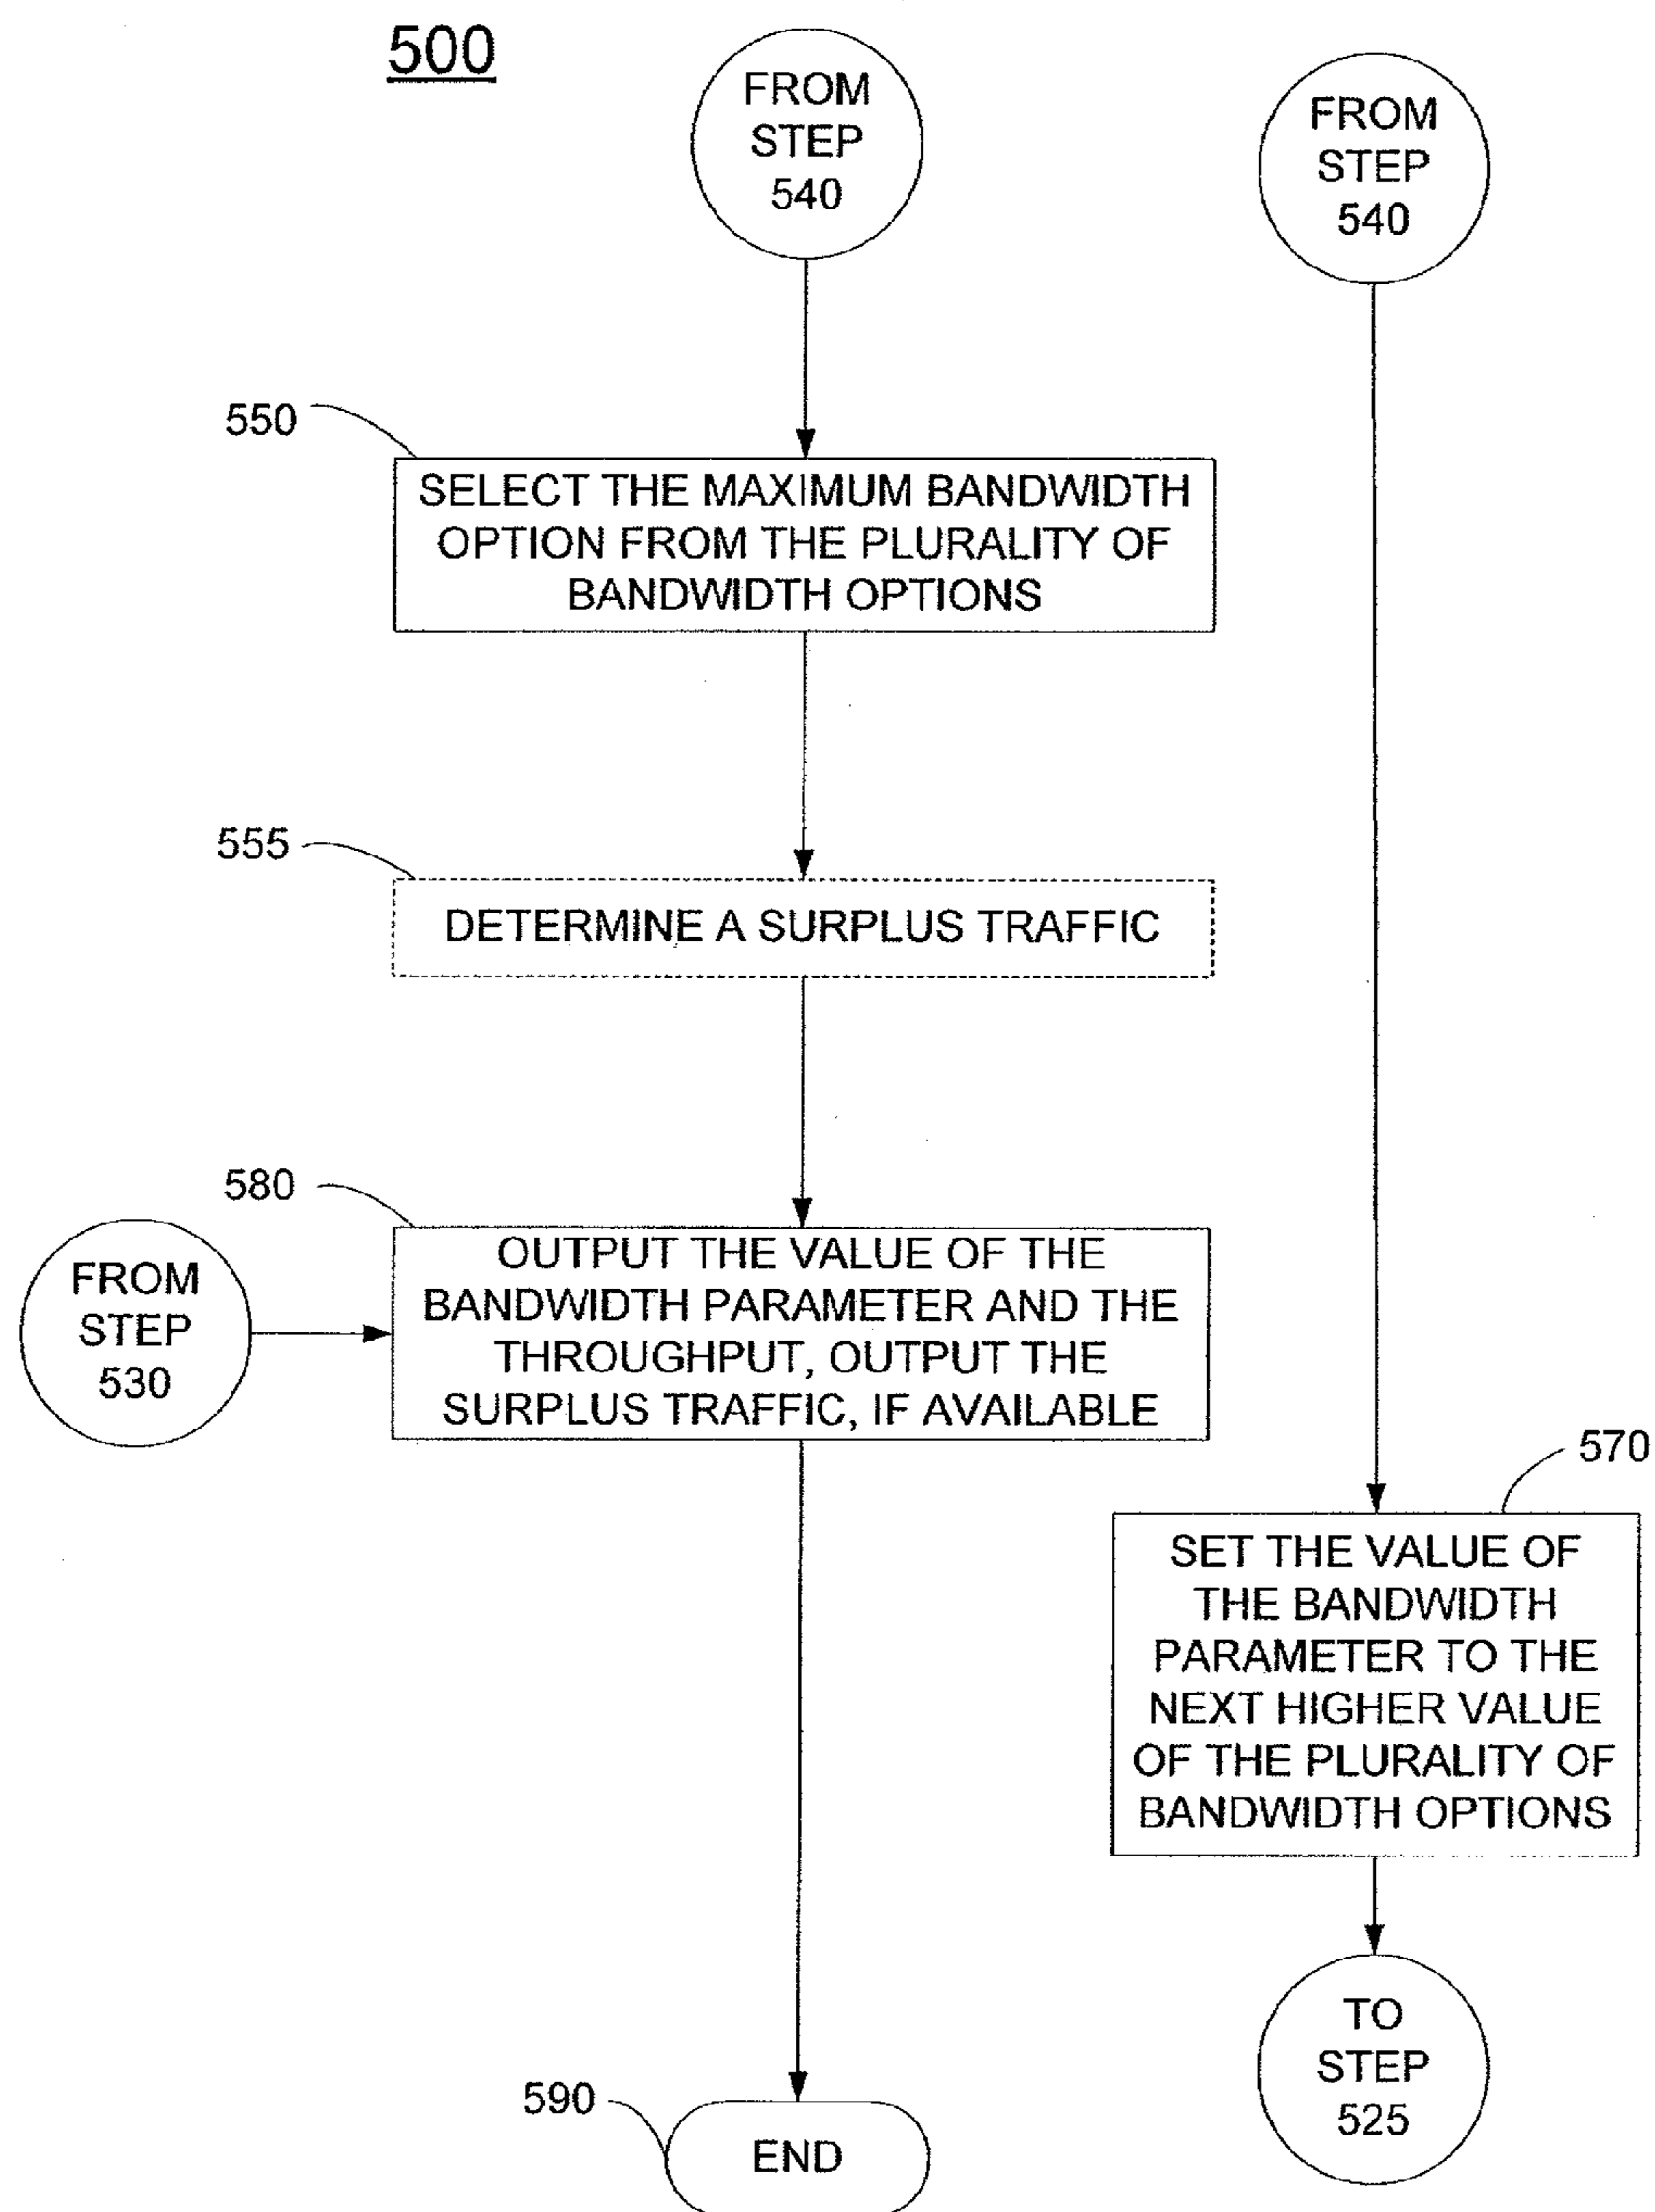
500

FROM STEP 540

FROM STEP 540

550

SELECT THE MAXIMUM BANDWIDTH OPTION FROM THE PLURALITY OF BANDWIDTH OPTIONS

555

DETERMINE A SURPLUS TRAFFIC

580

FROM STEP 530

OUTPUT THE VALUE OF THE BANDWIDTH PARAMETER AND THE THROUGHPUT, OUTPUT THE SURPLUS TRAFFIC, IF AVAILABLE

570

SET THE VALUE OF THE BANDWIDTH PARAMETER TO THE NEXT HIGHER VALUE OF THE PLURALITY OF BANDWIDTH OPTIONS

TO STEP 525

590

END